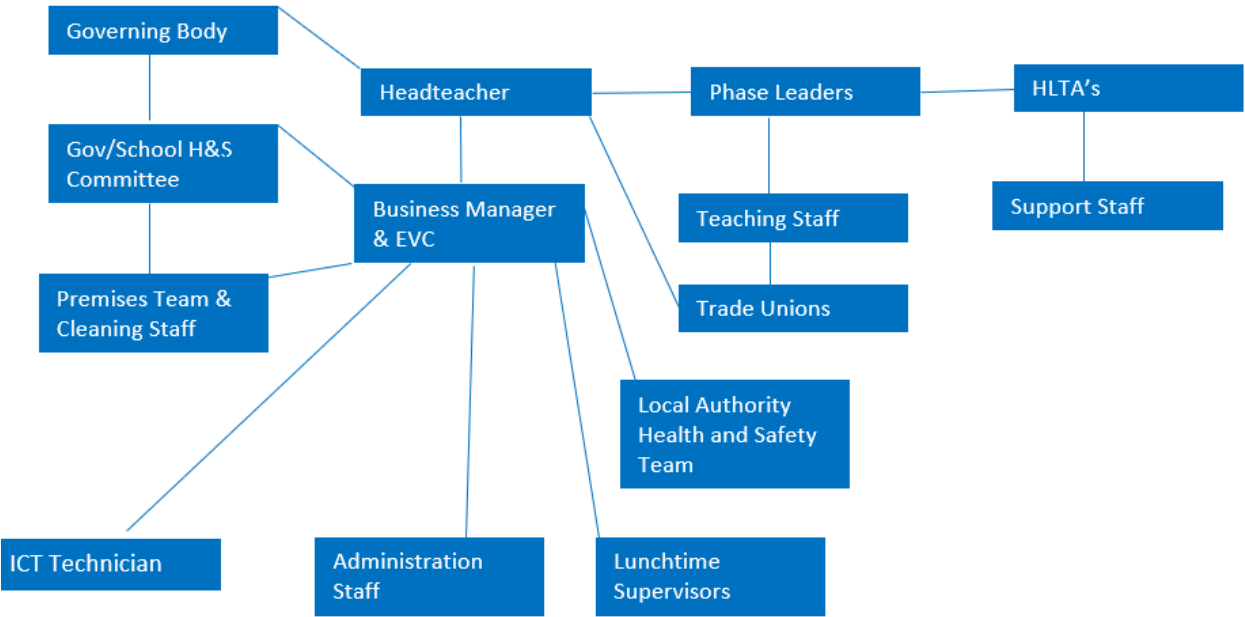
Governing Body

Headteacher

Phase Leaders

HLTA's

Gov/School H&S Committee

Business Manager & EVC

Teaching Staff

Support Staff

Premises Team & Cleaning Staff

Trade Unions

Local Authority Health and Safety Team

ICT Technician

Administration Staff

Lunchtime Supervisors